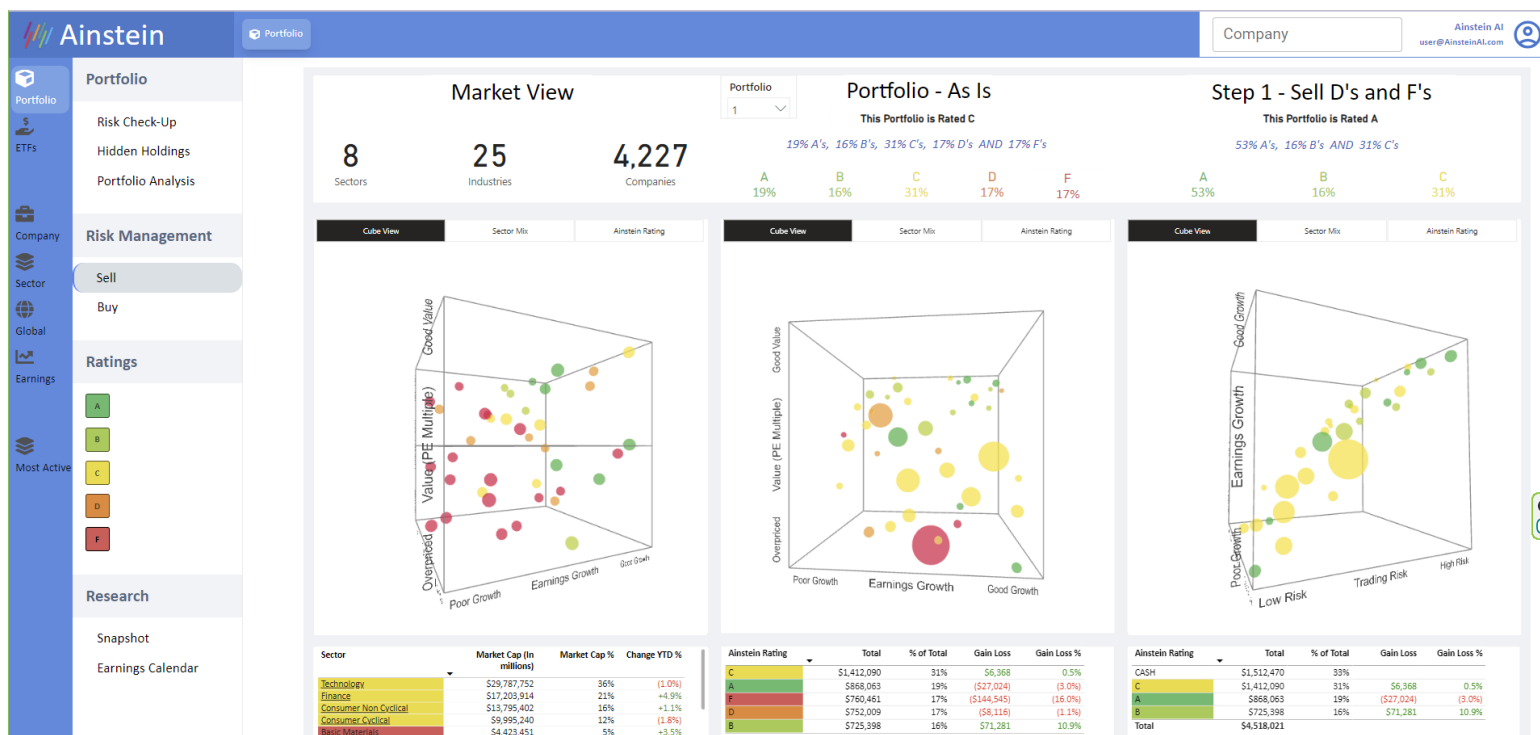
Ainstein

Portfolio

Company

Ainstein AI
user@AinsteinAI.com

Portfolio
ETFs
Company
Sector
Global
Earnings
Most Active

Portfolio
Risk Check-Up
Hidden Holdings
Portfolio Analysis

Risk Management
Sell
Buy

Ratings
A
B
C
D
F

Research
Snapshot
Earnings Calendar

Market View

8
Sectors

25
Industries

4,227
Companies

Portfolio
1

Portfolio - As Is
This Portfolio is Rated C
19% A's, 16% B's, 31% C's, 17% D's AND 17% F's

A
19%
B
16%
C
31%
D
17%
F
17%

Step 1 - Sell D's and F's
This Portfolio is Rated A
53% A's, 16% B's AND 31% C's

A
53%
B
16%
C
31%

Cube View | Sector Mix | Ainstein Rating

Good Value
Value (PE Multiple)
Overpriced
Poor Growth
Earnings Growth
Good Growth

Cube View | Sector Mix | Ainstein Rating

Good Value
Value (PE Multiple)
Overpriced
Poor Growth
Earnings Growth
Good Growth

Cube View | Sector Mix | Ainstein Rating

Good Growth
Earnings Growth
Poor Growth
Low Risk
Trading Risk
High Risk

| Sector | Market Cap (In millions) | Market Cap % | Change YTD % |
|---|---|---|---|
| Technology | \$29,787,752 | 36% | (1.0%) |
| Finance | \$17,203,914 | 21% | +4.9% |
| Consumer Non Cyclical | \$13,795,402 | 16% | +1.1% |
| Consumer Cyclical | \$9,995,240 | 12% | (1.8%) |
| Basic Materials | \$4,423,451 | 5% | +3.5% |

| Ainstein Rating | Total | % of Total | Gain Loss | Gain Loss % |
|---|---|---|---|---|
| C | \$1,412,090 | 31% | \$6,368 | 0.5% |
| A | \$868,063 | 19% | (\$27,024) | (3.0%) |
| F | \$760,461 | 17% | (\$144,545) | (16.0%) |
| D | \$752,009 | 17% | (\$8,116) | (1.1%) |
| B | \$725,398 | 16% | \$71,281 | 10.9% |

| Ainstein Rating | Total | % of Total | Gain Loss | Gain Loss % |
|---|---|---|---|---|
| CASH | \$1,512,470 | 33% | | |
| C | \$1,412,090 | 31% | \$6,368 | 0.5% |
| A | \$868,063 | 19% | (\$27,024) | (3.0%) |
| B | \$725,398 | 16% | \$71,281 | 10.9% |
| Total | \$4,518,021 | | | |